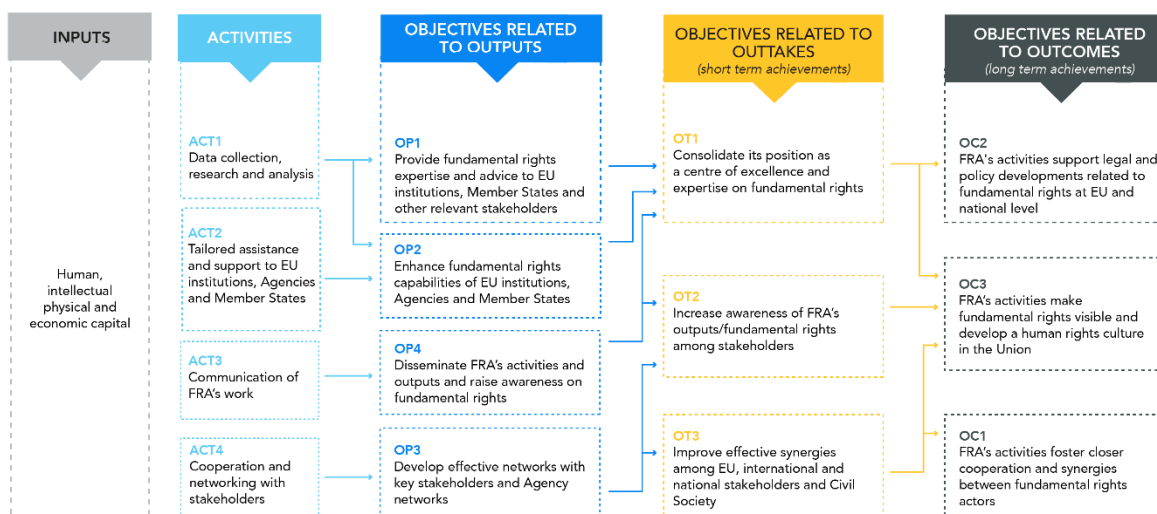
INPUTS

Human, intellectual physical and economic capital

ACTIVITIES

ACT1
Data collection, research and analysis

ACT2
Tailored assistance and support to EU institutions, Agencies and Member States

ACT3
Communication of FRA's work

ACT4
Cooperation and networking with stakeholders

OBJECTIVES RELATED TO OUTPUTS

OP1
Provide fundamental rights expertise and advice to EU institutions, Member States and other relevant stakeholders

OP2
Enhance fundamental rights capabilities of EU institutions, Agencies and Member States

OP4
Disseminate FRA's activities and outputs and raise awareness on fundamental rights

OP3
Develop effective networks with key stakeholders and Agency networks

OBJECTIVES RELATED TO OUTTAKES
(short term achievements)

OT1
Consolidate its position as a centre of excellence and expertise on fundamental rights

OT2
Increase awareness of FRA's outputs/fundamental rights among stakeholders

OT3
Improve effective synergies among EU, international and national stakeholders and Civil Society

OBJECTIVES RELATED TO OUTCOMES
(long term achievements)

OC2
FRA's activities support legal and policy developments related to fundamental rights at EU and national level

OC3
FRA's activities make fundamental rights visible and develop a human rights culture in the Union

OC1
FRA's activities foster closer cooperation and synergies between fundamental rights actors